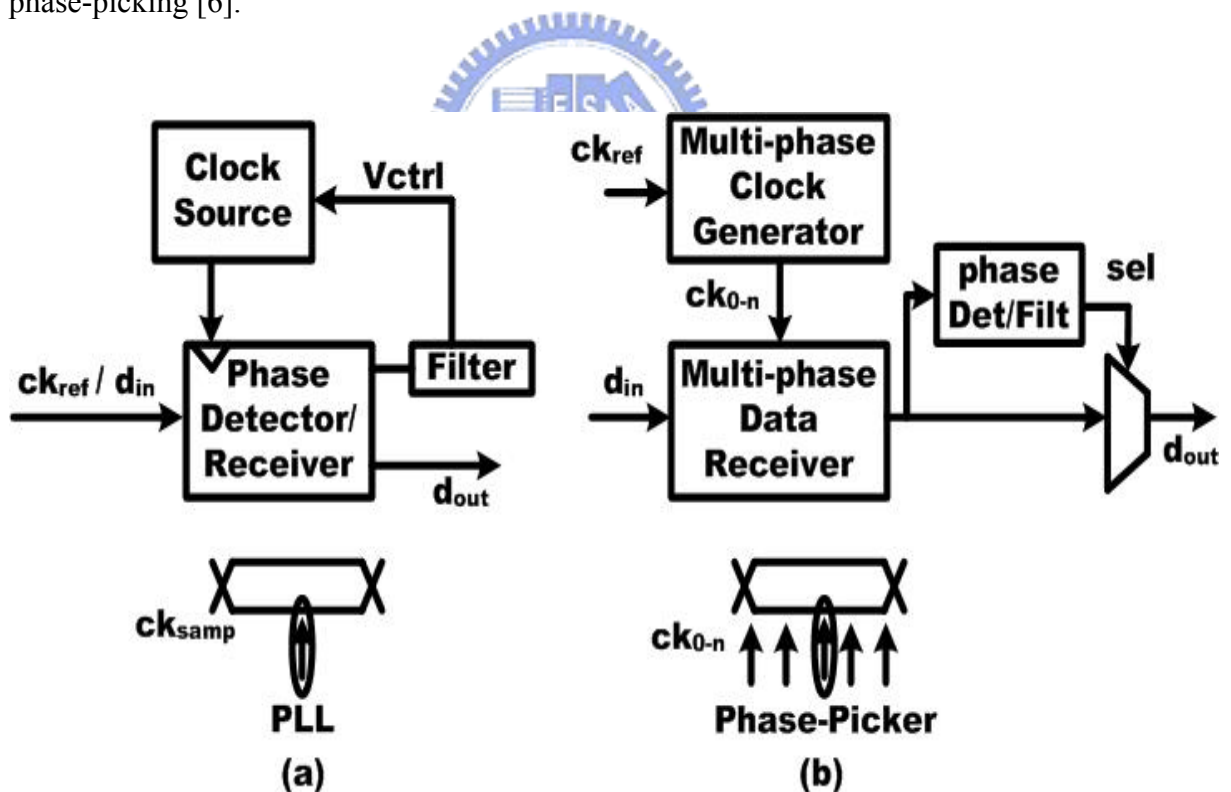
phase-picking [6].

Clock Source

Vctrl

$ck_{ref}$ / $d_{in}$

Phase Detector/ Receiver

Filter

$d_{out}$

$ck_{samp}$

PLL

(a)

$ck_{ref}$

Multi-phase Clock Generator

$ck_{0\text{-}n}$

$d_{in}$

Multi-phase Data Receiver

phase Det/Filt

sel

$d_{out}$

$ck_{0\text{-}n}$

Phase-Picker

(b)